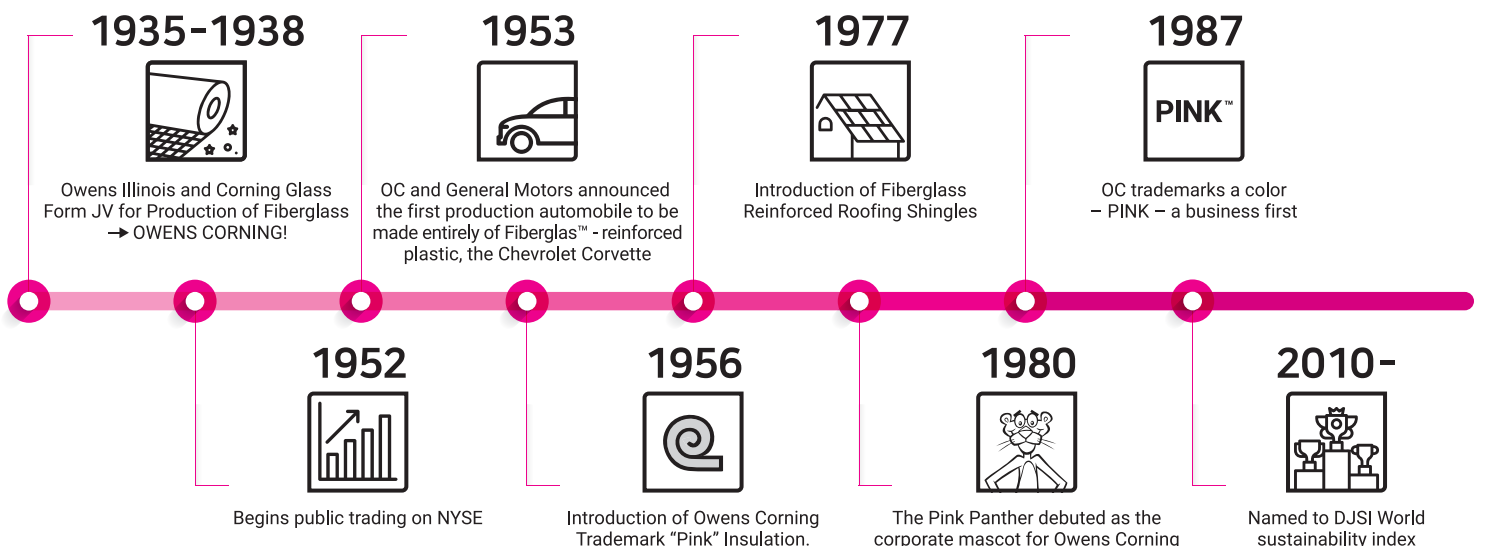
1935-1938

Owens Illinois and Corning Glass Form JV for Production of Fiberglass → OWENS CORNING!

1953

OC and General Motors announced the first production automobile to be made entirely of Fiberglas™ - reinforced plastic, the Chevrolet Corvette

1977

Introduction of Fiberglass Reinforced Roofing Shingles

1987

PINK™

OC trademarks a color – PINK – a business first

1952

Begins public trading on NYSE

1956

Introduction of Owens Corning Trademark "Pink" Insulation.

1980

The Pink Panther debuted as the corporate mascot for Owens Corning

2010-

Named to DJSI World sustainability index